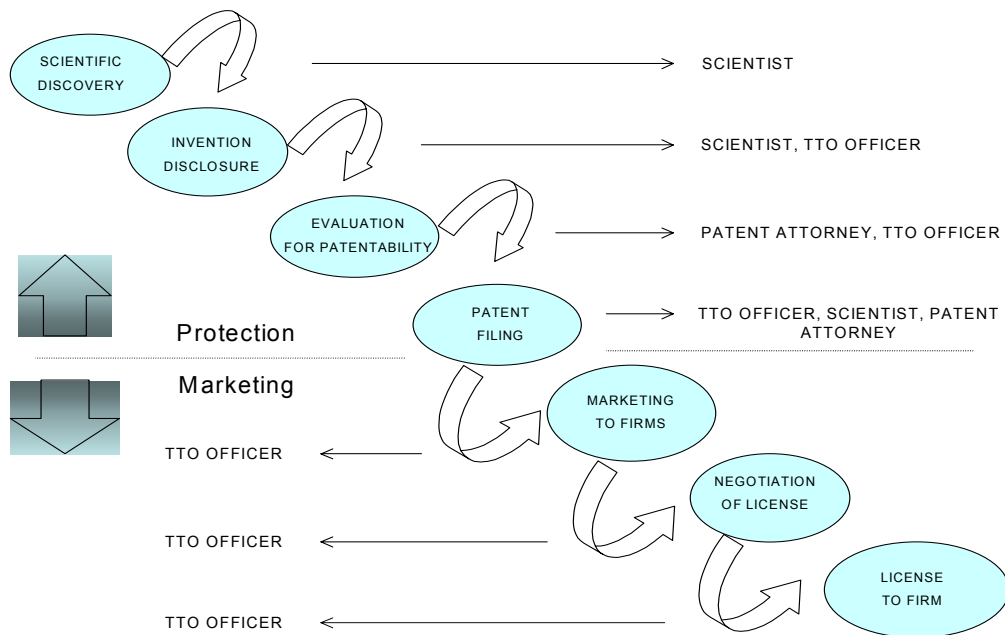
SCIENTIFIC DISCOVERY

SCIENTIST

INVENTION DISCLOSURE

SCIENTIST, TTO OFFICER

EVALUATION FOR PATENTABILITY

PATENT ATTORNEY, TTO OFFICER

PATENT FILING

TTO OFFICER, SCIENTIST, PATENT ATTORNEY

Protection

Marketing

MARKETING TO FIRMS

TTO OFFICER

NEGOTIATION OF LICENSE

TTO OFFICER

LICENSE TO FIRM

TTO OFFICER